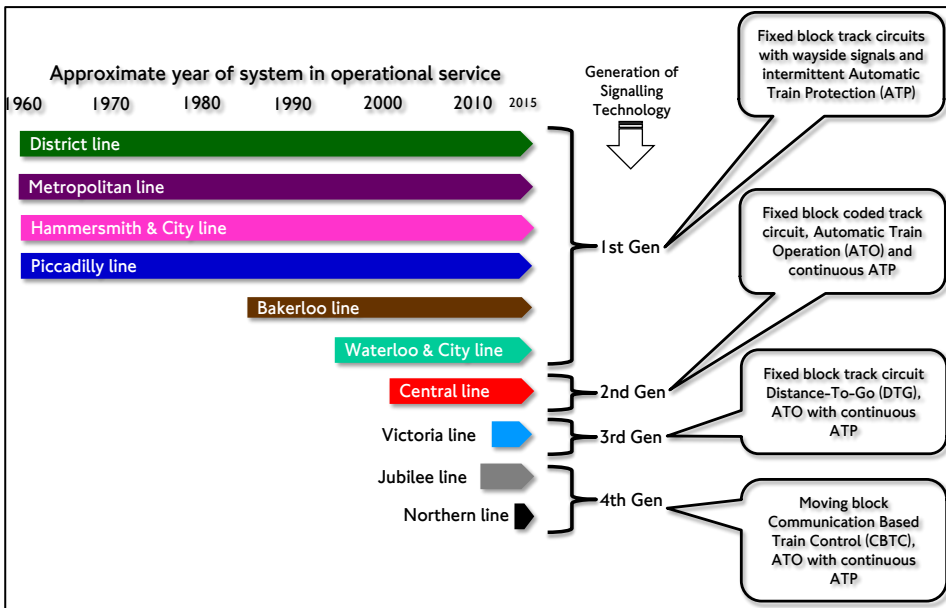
Approximate year of system in operational service

1960 1970 1980 1990 2000 2010 2015

Generation of Signalling Technology

Fixed block track circuits with wayside signals and intermittent Automatic Train Protection (ATP)

District line

Metropolitan line

Hammersmith & City line

Piccadilly line

Bakerloo line

Waterloo & City line

1st Gen

Fixed block coded track circuit, Automatic Train Operation (ATO) and continuous ATP

Central line

2nd Gen

Fixed block track circuit Distance-To-Go (DTG), ATO with continuous ATP

Victoria line

3rd Gen

Jubilee line

Northern line

4th Gen

Moving block Communication Based Train Control (CBTC), ATO with continuous ATP